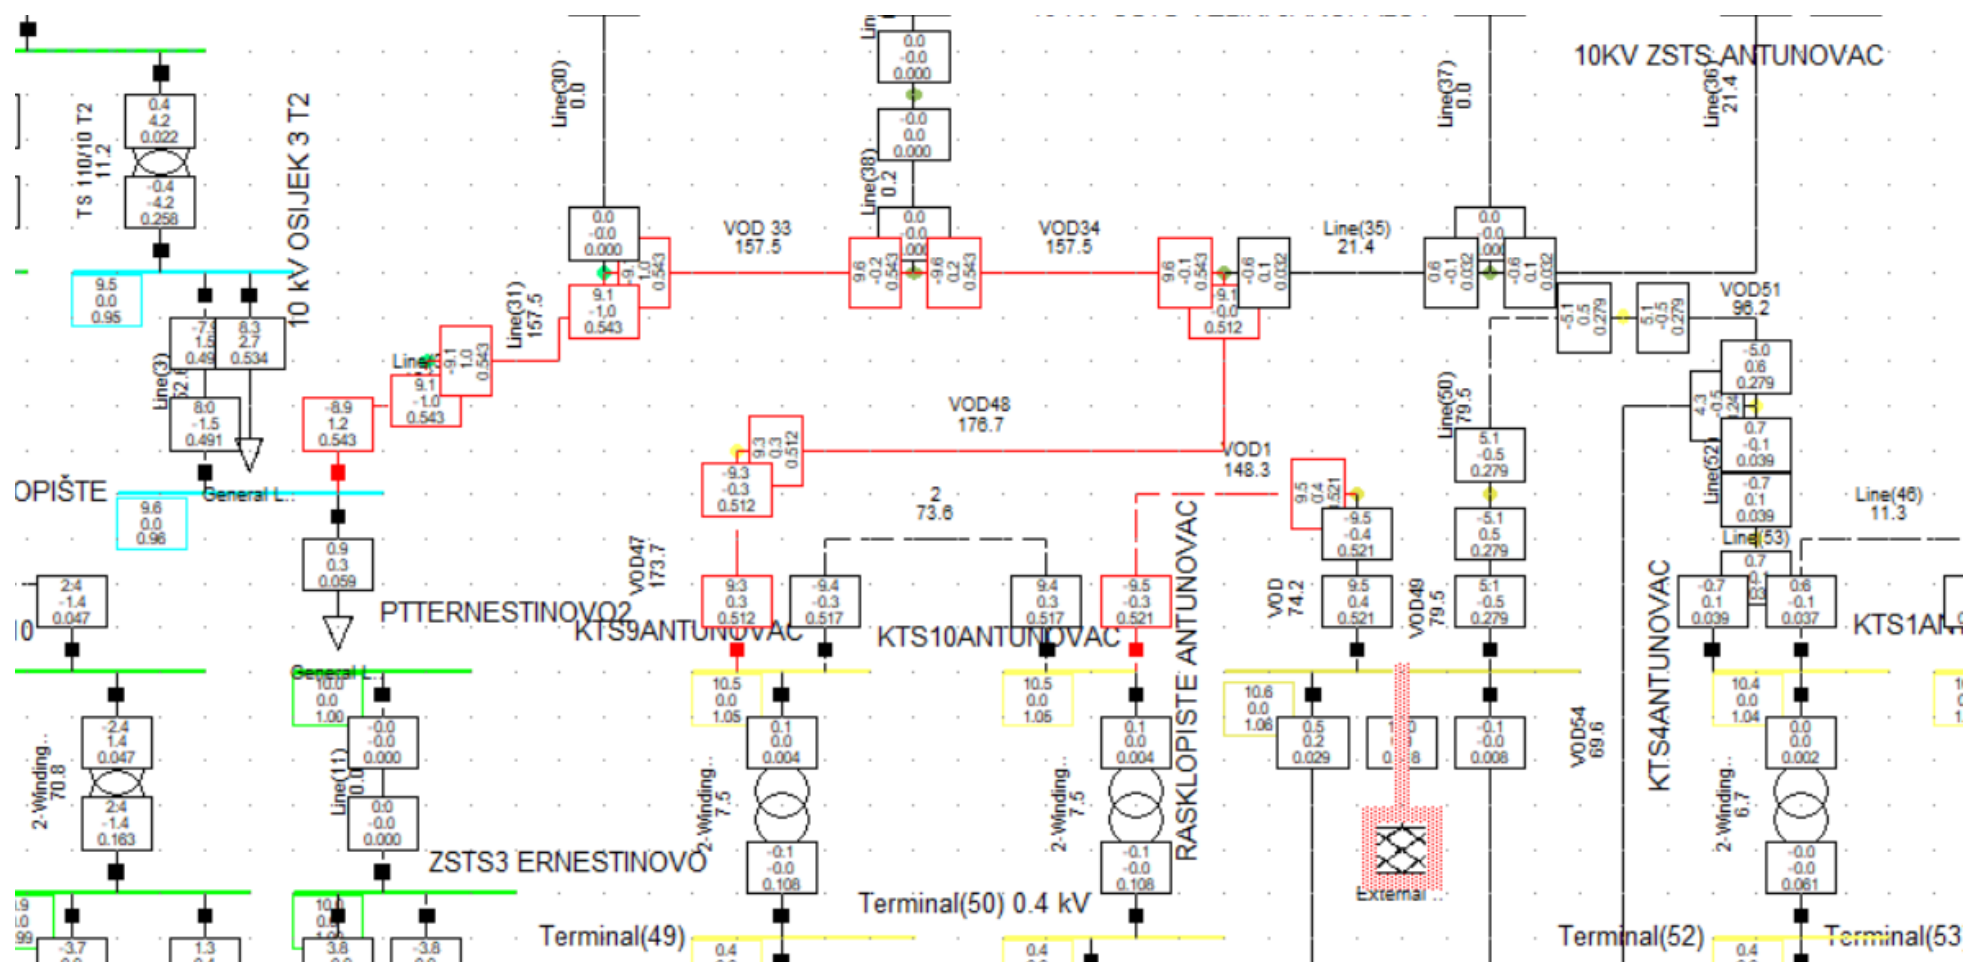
10KV ZSTS ANTUNOVAC

TS 110/10 T2
11.2

0.4
4.2
0.022

-0.4
-4.2
0.258

10 kV OSIJEK 3 T2

9.5
0.0
0.95

-7.5
1.5
0.49

8.3
2.7
0.534

Line(3)
32.0

8.0
-1.5
0.491

OPIŠTE

9.6
0.0
0.96

General L...

-8.9
1.2
0.543

Line(3
9.1
-1.0
0.543

9.1
1.0
0.543

Line(31)
157.5

Line(30)
0.0

0.0
-0.0
0.000

9.1
-1.0
0.543

9.1
1.0
0.543

VOD 33
157.5

0.0
-0.0
0.000

-0.0
0.0
0.000

Line(38)
0.2

0.0
0.0
0.000

9.6
-0.2
0.543

-9.6
0.2
0.543

VOD34
157.5

9.6
-0.1
0.543

9.1
-0.0
0.512

-0.6
0.1
0.032

Line(35)
21.4

Line(37)
0.0

0.0
-0.0
0.000

0.6
-0.1
0.032

-0.6
0.1
0.032

Line(36)
21.4

-5.1
0.5
0.279

5.1
-0.5
0.279

VOD51
96.2

-5.0
0.6
0.279

VOD48
176.7

VOD1
148.3

9.3
0.3
0.512

-9.3
-0.3
0.512

2
73.6

Line(50)
79.5

5.1
-0.5
0.279

0.7
-0.1
0.039

-0.7
0.1
0.039

Line(52)

Line(53)

Line(46)
11.3

9.5
0.4
0.521

-9.5
-0.4
0.521

-5.1
0.5
0.279

VOD47
173.7

9.3
0.3
0.512

-9.4
-0.3
0.517

9.4
0.3
0.517

-9.5
-0.3
0.521

RASKLOPISTE ANTUNOVAC

VOD
74.2

9.5
0.4
0.521

VOD49
79.5

5.1
-0.5
0.279

KTS4ANTUNOVAC

-0.7
0.1
0.039

0.7

0.6
-0.1
0.037

KTS1AN

2.4
-1.4
0.047

0.9
0.3
0.059

PTTERNESTINOVO2

KTS9ANTUNOVAC

KTS10ANTUNOVAC

General L...
10.0
0.0
1.00

10.5
0.0
1.05

10.5
0.0
1.05

10.6
0.0
1.06

10.4
0.0
1.04

-2.4
1.4
0.047

-0.0
-0.0
0.000

0.1
0.0
0.004

0.1
0.0
0.004

0.5
0.2
0.029

0.8

-0.1
-0.0
0.008

VOD54
69.6

0.0
0.0
0.002

2-Winding..
70.8

2.4
-1.4
0.163

Line(11)
0.0

0.0
-0.0
0.000

ZSTS3 ERNESTINOVO

2-Winding..
7.5

-0.1
-0.0
0.108

2-Winding..
7.5

-0.1
-0.0
0.108

External ..

2-Winding..
6.7

-0.0
-0.0
0.061

Terminal(50) 0.4 kV

Terminal(49)

Terminal(52)

Terminal(53

-3.7

1.3

10.0

3.8

-3.8

0.4

0.4

0.4